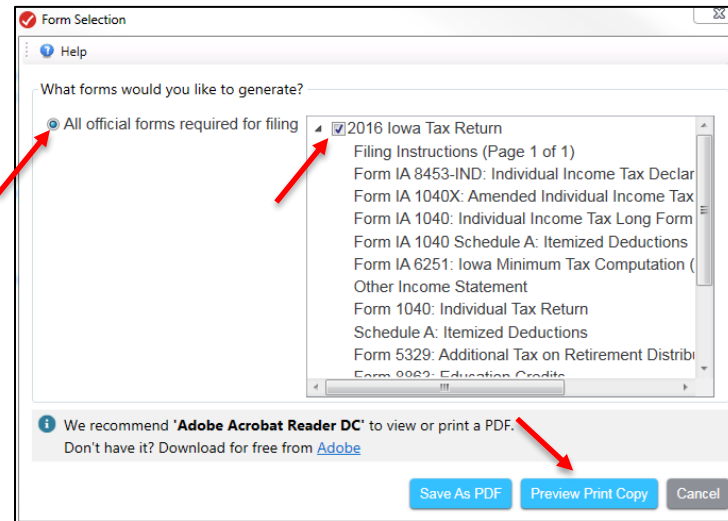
Form Selection

Help

What forms would you like to generate?

All official forms required for filing

2016 Iowa Tax Return
Filing Instructions (Page 1 of 1)
Form IA 8453-IND: Individual Income Tax Declar
Form IA 1040X: Amended Individual Income Tax
Form IA 1040: Individual Income Tax Long Form
Form IA 1040 Schedule A: Itemized Deductions
Form IA 6251: Iowa Minimum Tax Computation (
Other Income Statement
Form 1040: Individual Tax Return
Schedule A: Itemized Deductions
Form 5329: Additional Tax on Retirement Distrib
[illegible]

We recommend '**Adobe Acrobat Reader DC**' to view or print a PDF.
Don't have it? Download for free from Adobe

Save As PDF
Preview Print Copy
Cancel